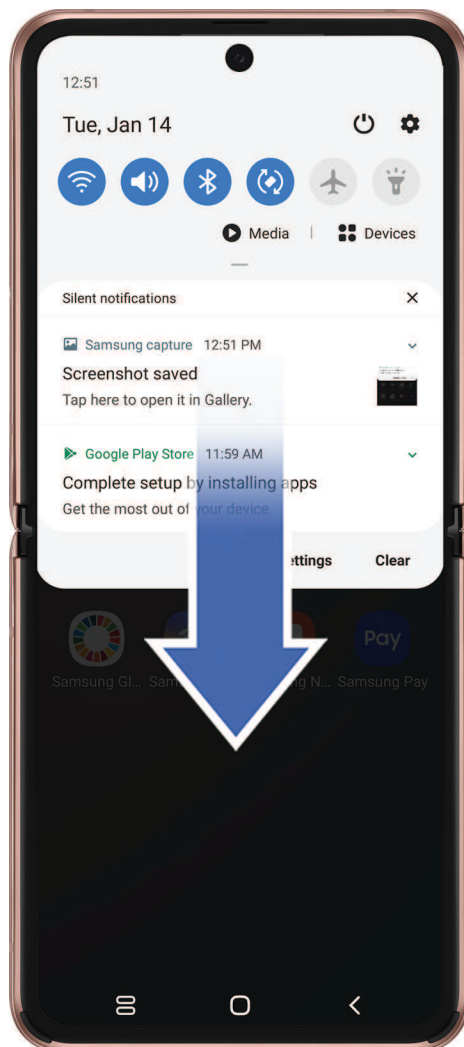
12:51

Tue, Jan 14

Media | Devices

Silent notifications

Samsung capture 12:51 PM

Screenshot saved

Tap here to open it in Gallery.

Google Play Store 11:59 AM

Complete setup by installing apps

Get the most out of your device.

ettings Clear

Pay

Samsung Gl... Sam... ng N... Samsung Pay